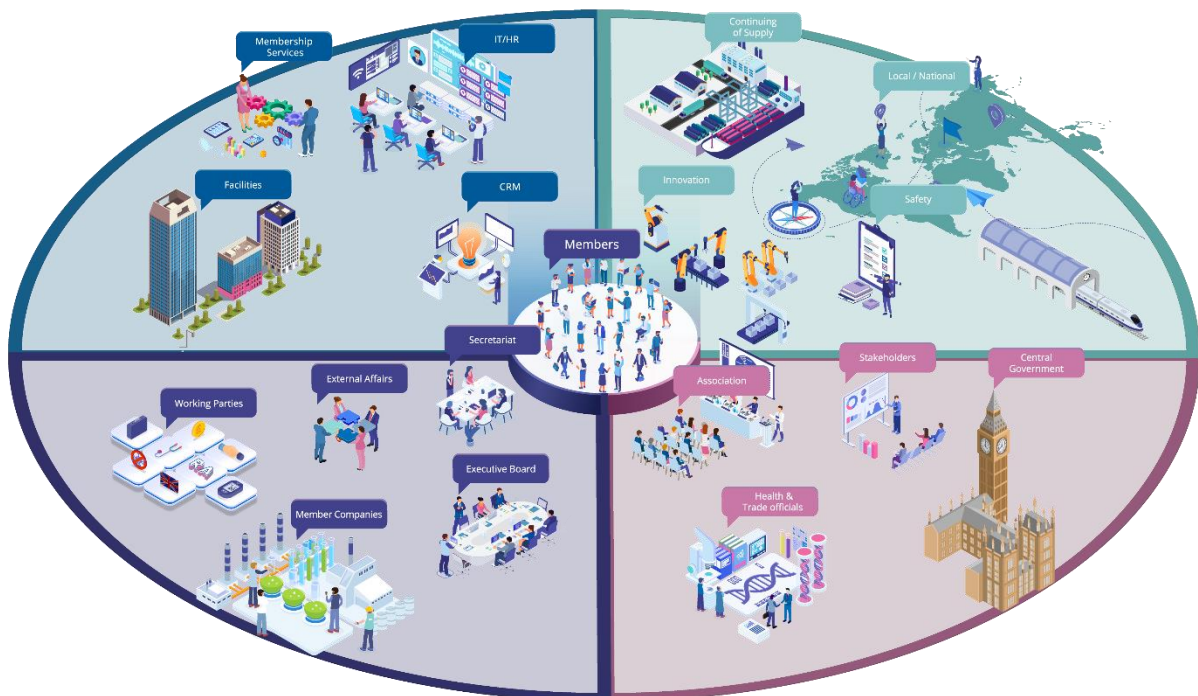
Membership Services

IT/HR

Facilities

CRM

Continuing of Supply

Local / National

Innovation

Safety

Members

Secretariat

External Affairs

Working Parties

Executive Board

Member Companies

Association

Stakeholders

Central Government

Health & Trade officials